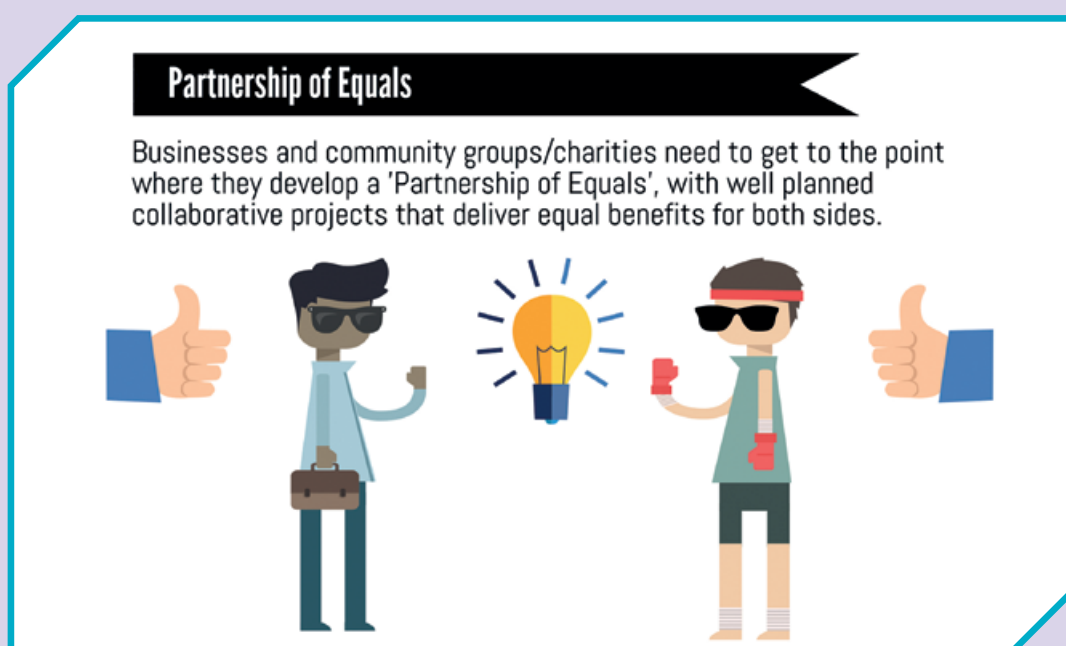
Partnership of Equals

Businesses and community groups/charities need to get to the point where they develop a 'Partnership of Equals', with well planned collaborative projects that deliver equal benefits for both sides.